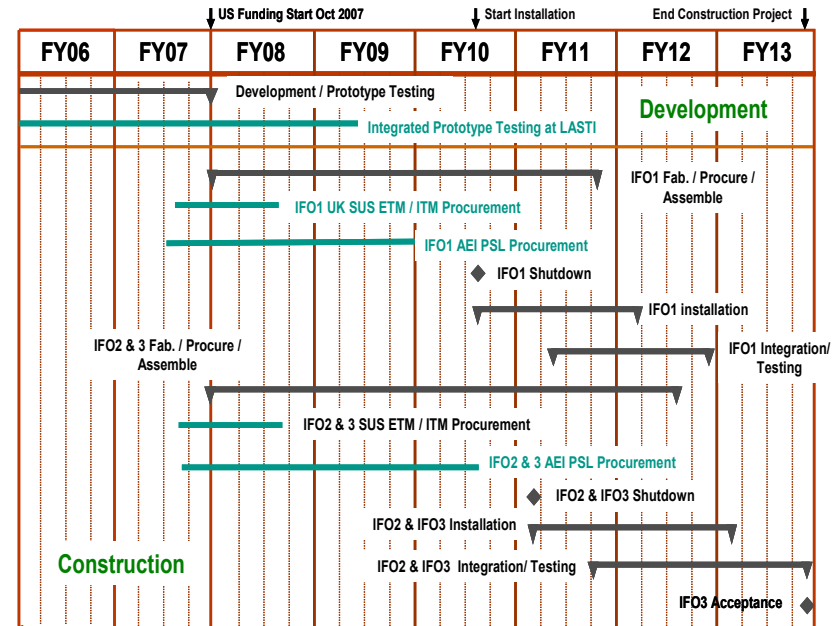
US Funding Start Oct 2007
Start Installation
End Construction Project

| FY06 | FY07 | FY08 | FY09 | FY10 | FY11 | FY12 | FY13 |
|---|---|---|---|---|---|---|---|

Development / Prototype Testing
Development
Integrated Prototype Testing at LASTI
IFO1 Fab. / Procure / Assemble
IFO1 UK SUS ETM / ITM Procurement
IFO1 AEI PSL Procurement
IFO1 Shutdown
IFO1 installation
IFO2 & 3 Fab. / Procure / Assemble
IFO1 Integration/ Testing
IFO2 & 3 SUS ETM / ITM Procurement
IFO2 & 3 AEI PSL Procurement
IFO2 & IFO3 Shutdown
IFO2 & IFO3 Installation
Construction
IFO2 & IFO3 Integration/ Testing
IFO3 Acceptance